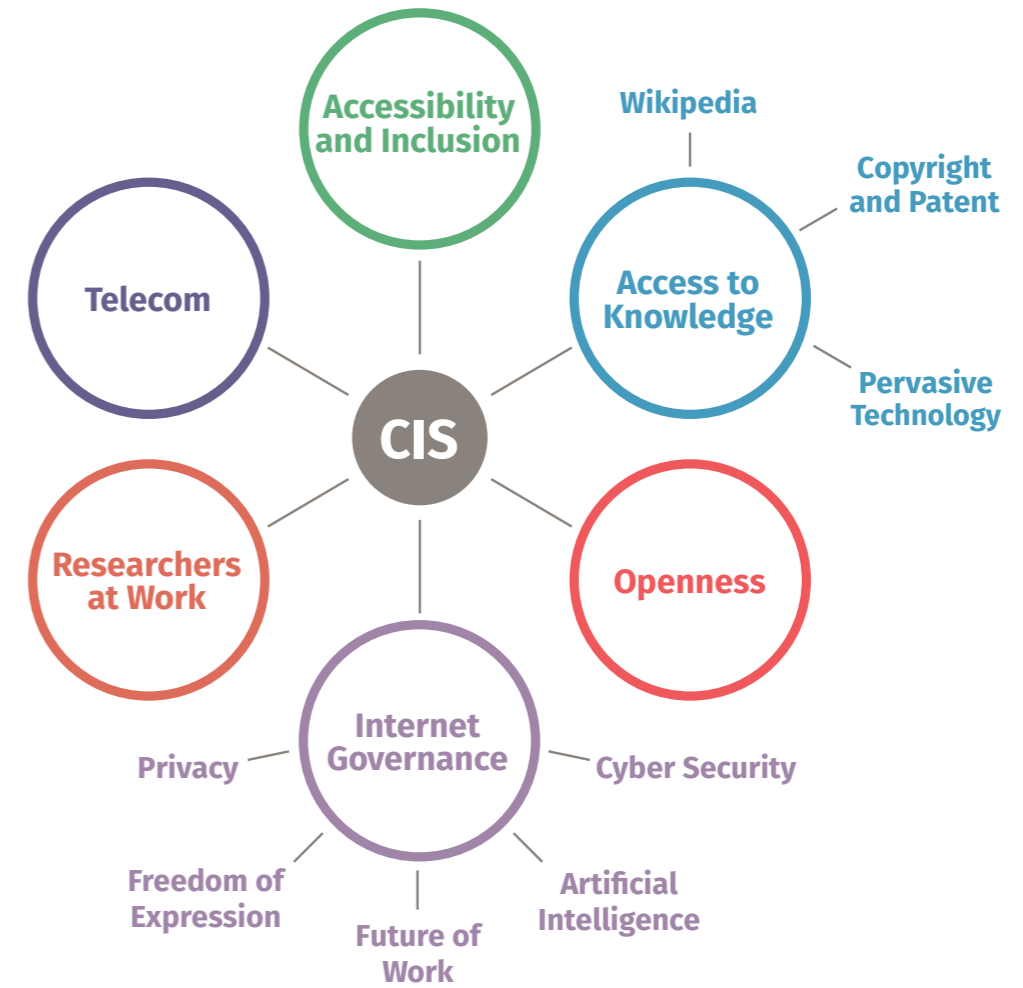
Accessibility and Inclusion

Wikipedia

Copyright and Patent

Telecom

Access to Knowledge

Pervasive Technology

CIS

Researchers at Work

Openness

Internet Governance

Privacy

Cyber Security

Freedom of Expression

Artificial Intelligence

Future of Work